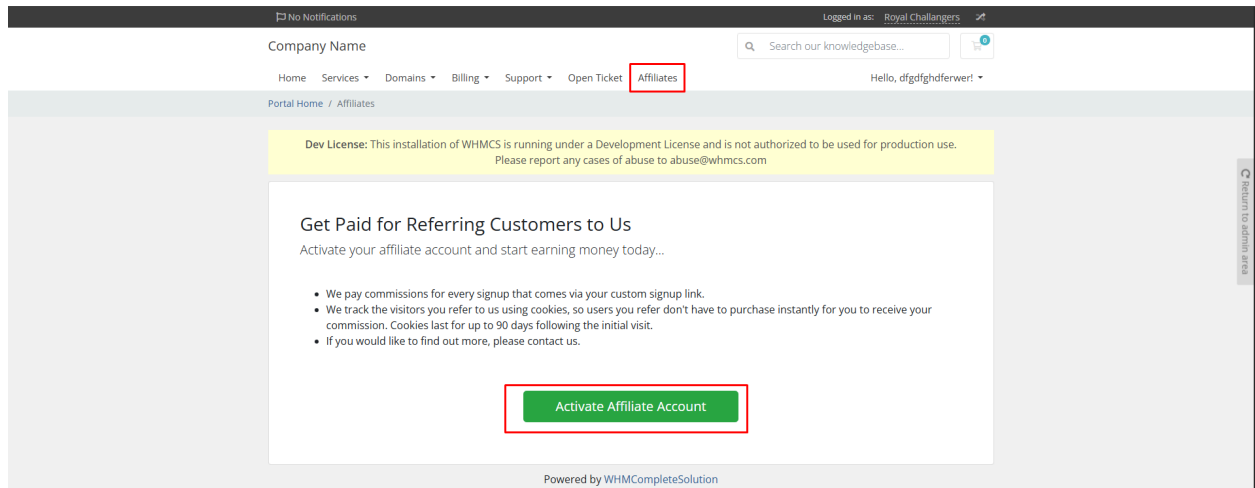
No Notifications

Logged in as: Royal Challangers

Company Name

Search our knowledgebase...

0

Home Services Domains Billing Support Open Ticket Affiliates

Hello, dfgdfghdferwer!

Portal Home / Affiliates

Dev License: This installation of WHMCS is running under a Development License and is not authorized to be used for production use. Please report any cases of abuse to abuse@whmcs.com

Return to admin area

Get Paid for Referring Customers to Us

Activate your affiliate account and start earning money today...

- We pay commissions for every signup that comes via your custom signup link.
- We track the visitors you refer to us using cookies, so users you refer don't have to purchase instantly for you to receive your commission. Cookies last for up to 90 days following the initial visit.
- If you would like to find out more, please contact us.

Activate Affiliate Account

Powered by WHMCompleteSolution